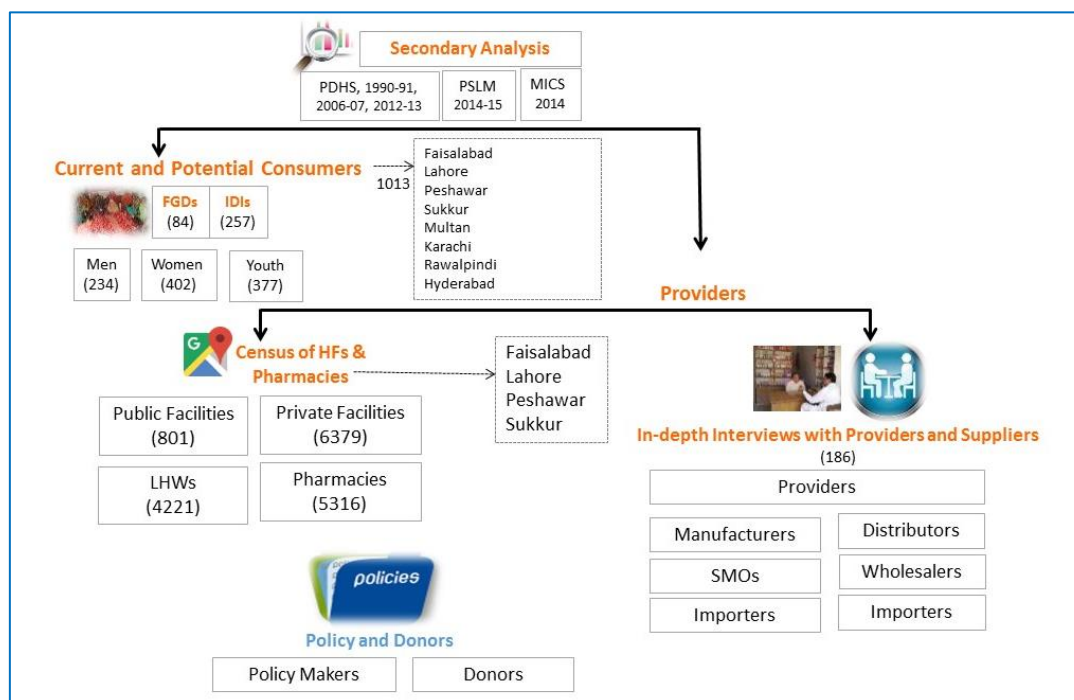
Secondary Analysis

PDHS, 1990-91, 2006-07, 2012-13

PSLM 2014-15

MICS 2014

Current and Potential Consumers

1013

Faisalabad
Lahore
Peshawar
Sukkur
Multan
Karachi
Rawalpindi
Hyderabad

FGDs (84)

IDIs (257)

Men (234)

Women (402)

Youth (377)

Providers

Census of HFs & Pharmacies

Faisalabad
Lahore
Peshawar
Sukkur

Public Facilities (801)

Private Facilities (6379)

LHWs (4221)

Pharmacies (5316)

In-depth Interviews with Providers and Suppliers
(186)

Providers

Manufacturers

Distributors

SMOs

Wholesalers

Importers

Importers

policies

Policy and Donors

Policy Makers

Donors